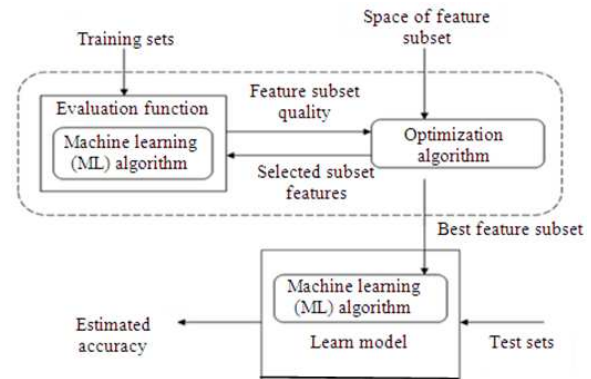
Training sets

Space of feature subset

Evaluation function

Machine learning (ML) algorithm

Feature subset quality

Optimization algorithm

Selected subset features

Best feature subset

Machine learning (ML) algorithm

Learn model

Estimated accuracy

Test sets